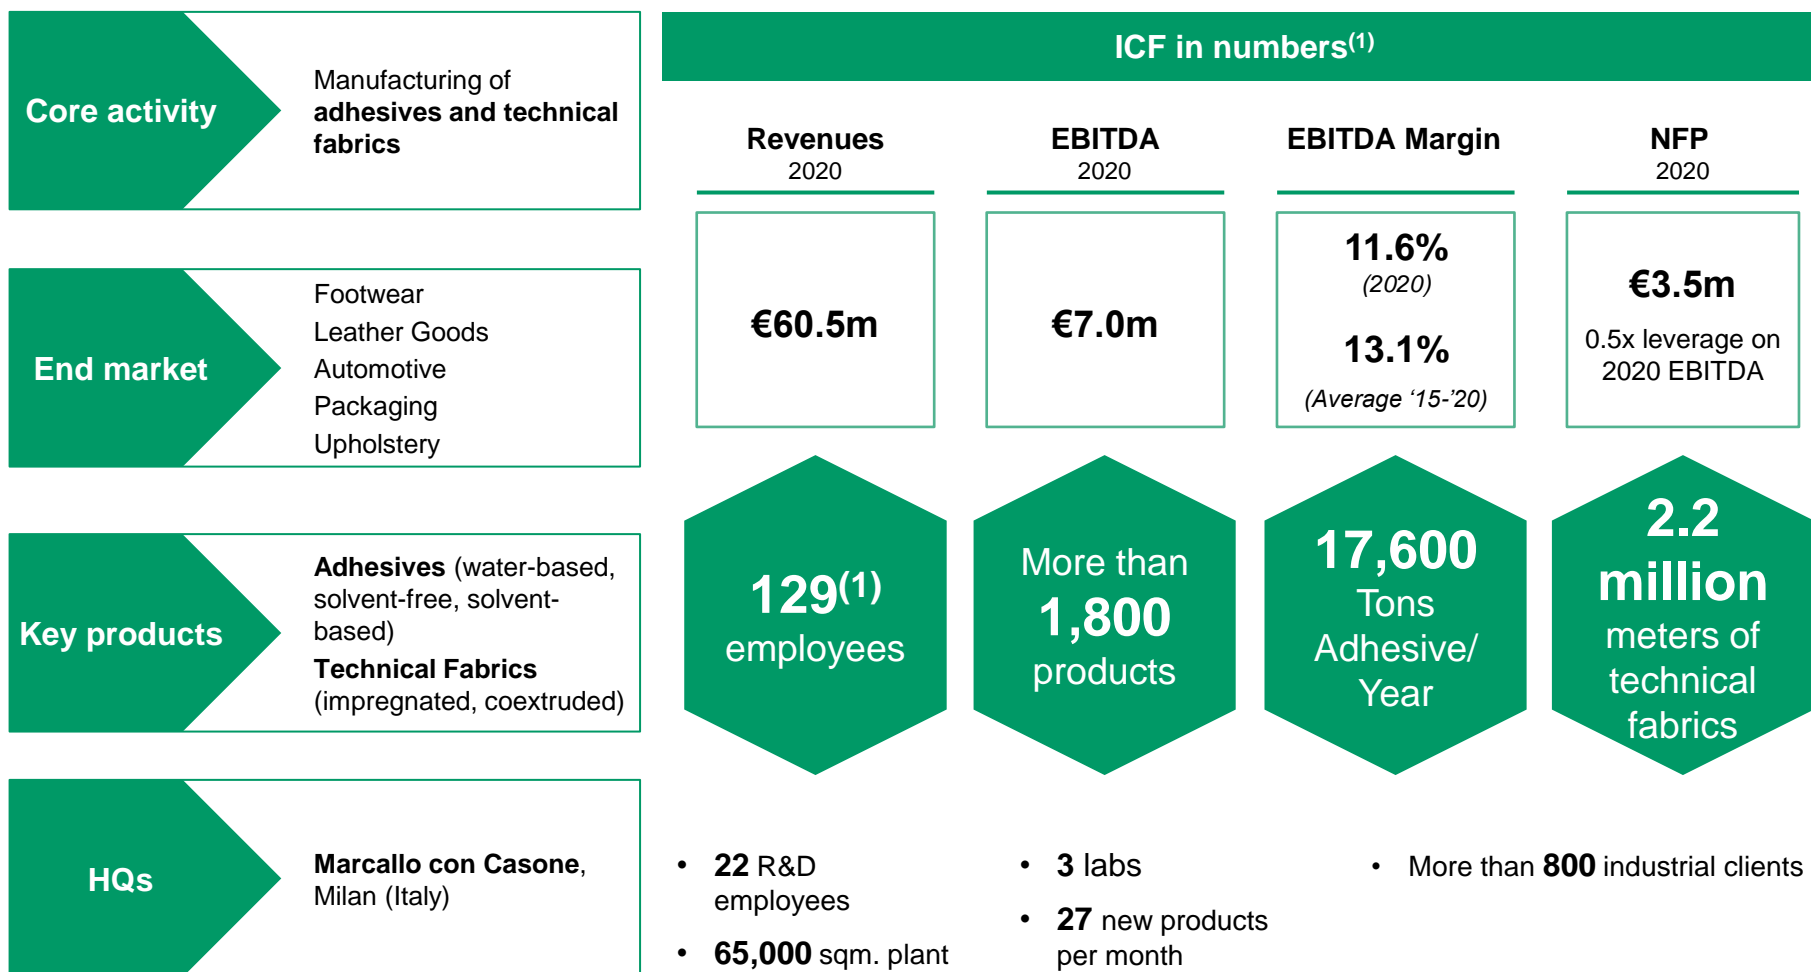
Core activity

Manufacturing of **adhesives and technical fabrics**

End market

Footwear
Leather Goods
Automotive
Packaging
Upholstery

Key products

**Adhesives** (water-based, solvent-free, solvent-based)
**Technical Fabrics** (impregnated, coextruded)

HQs

**Marcallo con Casone**, Milan (Italy)

ICF in numbers$^{(1)}$

| Revenues 2020 | EBITDA 2020 | EBITDA Margin | NFP 2020 |
|---|---|---|---|
| €60.5m | €7.0m | 11.6% (2020) 13.1% (Average '15-'20) | €3.5m 0.5x leverage on 2020 EBITDA |

129$^{(1)}$ employees

More than 1,800 products

17,600 Tons Adhesive/ Year

2.2 million meters of technical fabrics

• **22** R&D employees
• **65,000** sqm. plant

• **3** labs
• **27** new products per month

• More than **800** industrial clients